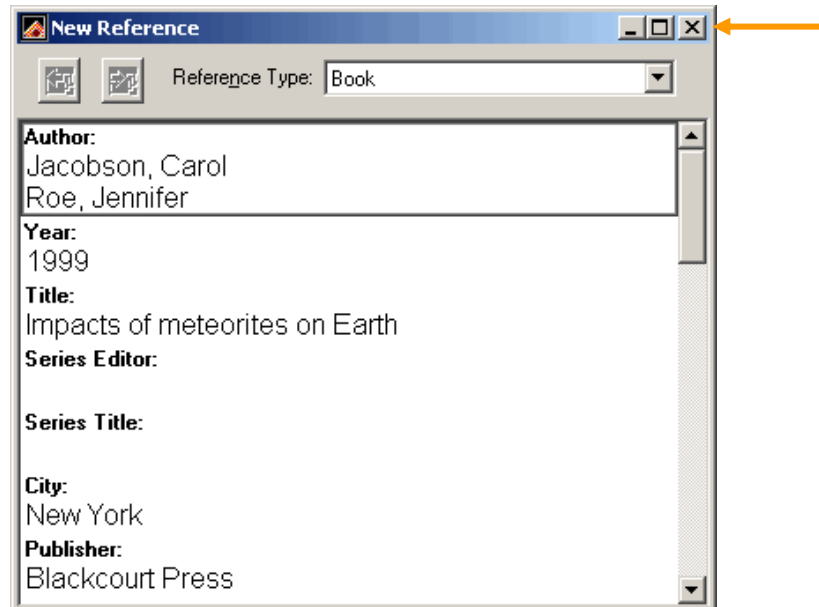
New Reference

Reference Type: Book

Author:
Jacobson, Carol
Roe, Jennifer

Year:
1999

Title:
Impacts of meteorites on Earth

Series Editor:

Series Title:

City:
New York

Publisher:
Blackcourt Press